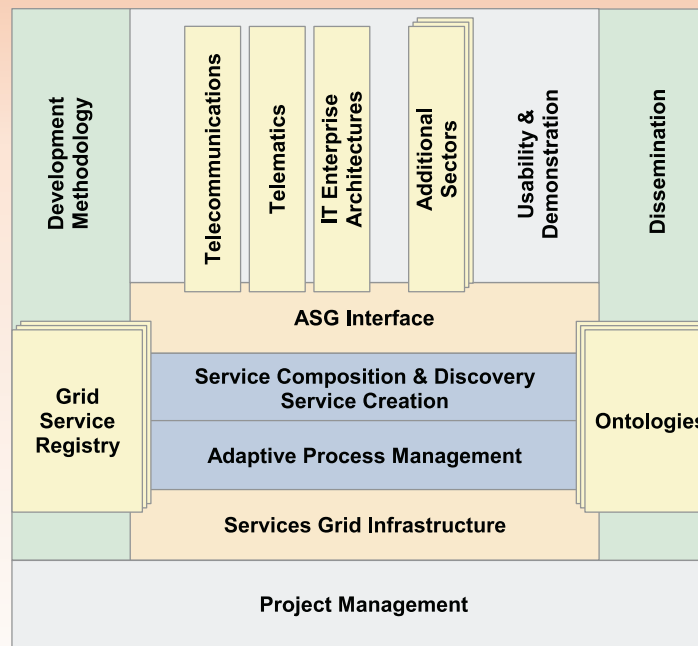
Development Methodology

Telecommunications

Telematics

IT Enterprise Architectures

Additional Sectors

Usability & Demonstration

Dissemination

ASG Interface

Grid Service Registry

Service Composition & Discovery
Service Creation

Adaptive Process Management

Ontologies

Services Grid Infrastructure

Project Management